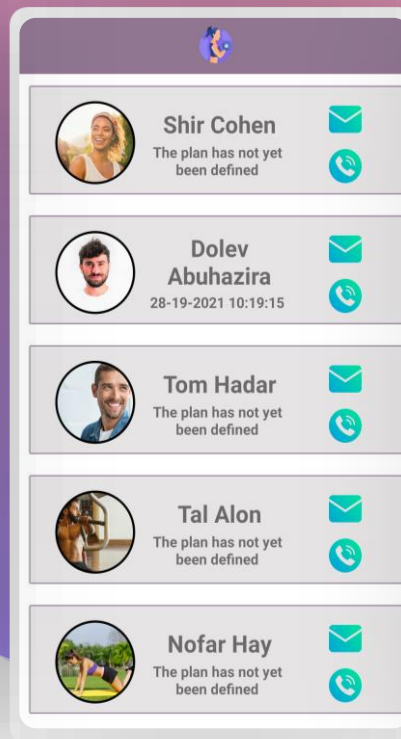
Shir Cohen
The plan has not yet been defined

Dolev Abuhazira
28-19-2021 10:19:15

Tom Hadar
The plan has not yet been defined

Tal Alon
The plan has not yet been defined

Nofar Hay
The plan has not yet been defined